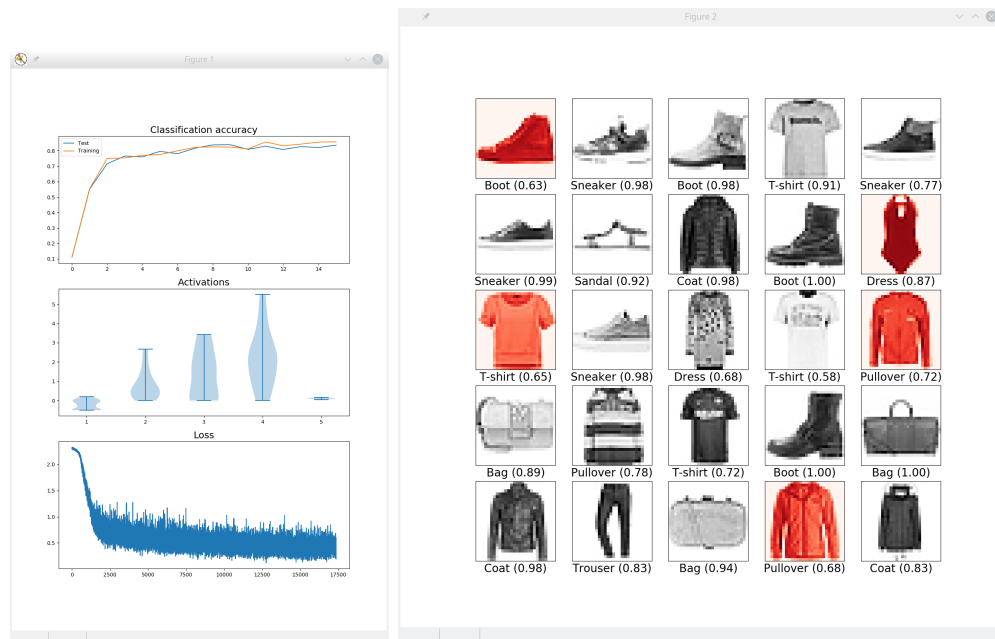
Figure 1

Classification accuracy

Test
Training

0.8
0.7
0.6
0.5
0.4
0.3
0.2
0.1

0 2 4 6 8 10 12 14

Activations

5
4
3
2
1
0

1 2 3 4 5

Loss

2.0
1.5
1.0
0.5

0 2500 5000 7500 10000 12500 15000 17500

Figure 2

Boot (0.63) Sneaker (0.98) Boot (0.98) T-shirt (0.91) Sneaker (0.77)

Sneaker (0.99) Sandal (0.92) Coat (0.98) Boot (1.00) Dress (0.87)

T-shirt (0.65) Sneaker (0.98) Dress (0.68) T-shirt (0.58) Pullover (0.72)

Bag (0.89) Pullover (0.78) T-shirt (0.72) Boot (1.00) Bag (1.00)

Coat (0.98) Trouser (0.83) Bag (0.94) Pullover (0.68) Coat (0.83)